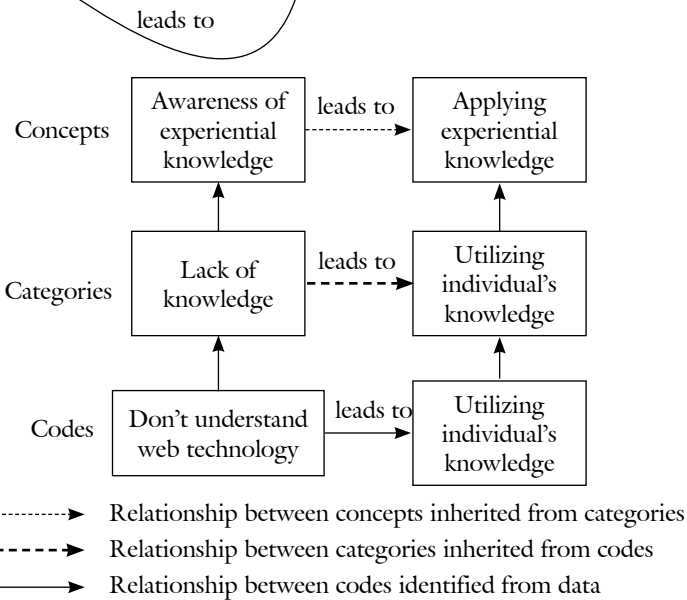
leads to

Concepts

Awareness of experiential knowledge

leads to

Applying experiential knowledge

Categories

Lack of knowledge

leads to

Utilizing individual's knowledge

Codes

Don't understand web technology

leads to

Utilizing individual's knowledge

Relationship between concepts inherited from categories

Relationship between categories inherited from codes

Relationship between codes identified from data